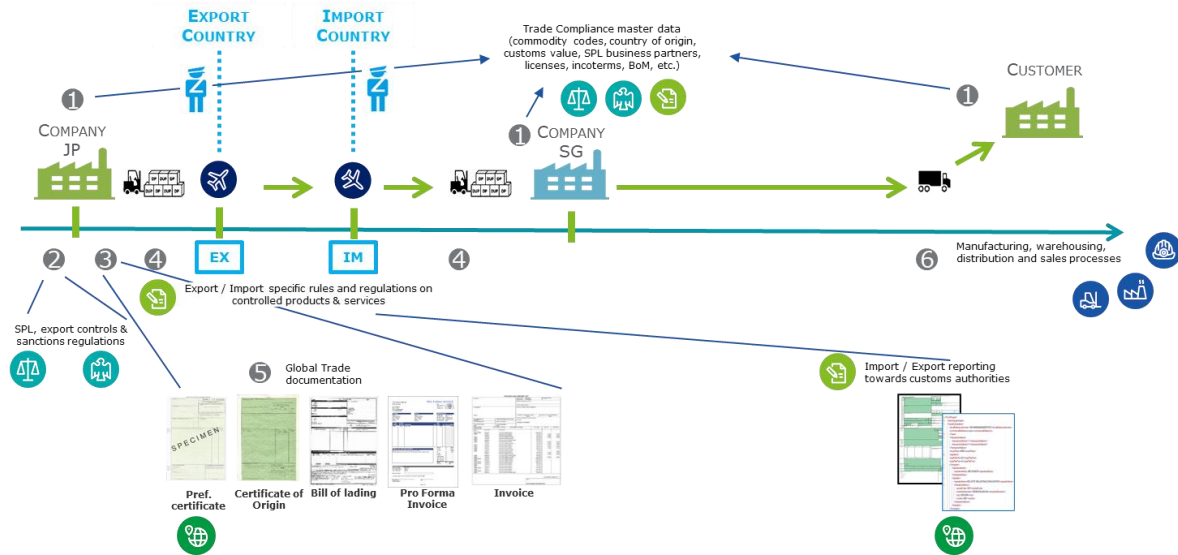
EXPORT COUNTRY

IMPORT COUNTRY

Trade Compliance master data (commodity codes, country of origin, customs value, SPL business partners, licenses, incoterms, BoM, etc.)

CUSTOMER

1

1

1

COMPANY JP

COMPANY SG

EX

IM

2

3

4

4

6

Manufacturing, warehousing, distribution and sales processes

Export / Import specific rules and regulations on controlled products & services

SPL, export controls & sanctions regulations

5 Global Trade documentation

SPECIMEN

Pref. certificate

Certificate of Origin

Bill of lading

Pro Forma Invoice

Invoice

Import / Export reporting towards customs authorities